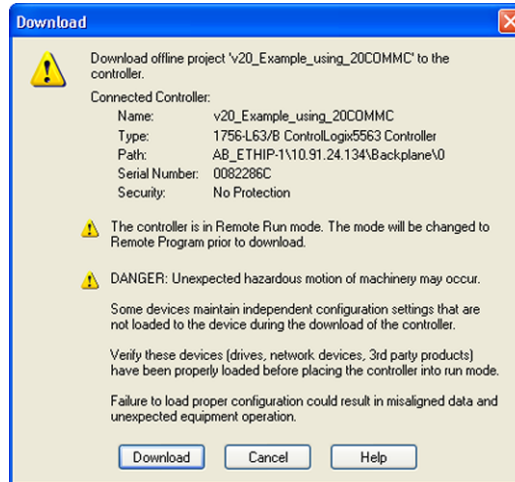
Download

Download offline project 'v20_Example_using_20COMMC' to the controller.

Connected Controller:

| | |
|---|---|
| Name: | v20_Example_using_20COMMC |
| Type: | 1756-L63/B ControlLogix5563 Controller |
| Path: | AB_ETHIP-1\10.91.24.134\Backplane\0 |
| Serial Number: | 0082286C |
| Security: | No Protection |

The controller is in Remote Run mode. The mode will be changed to Remote Program prior to download.

DANGER: Unexpected hazardous motion of machinery may occur.

Some devices maintain independent configuration settings that are not loaded to the device during the download of the controller.

Verify these devices (drives, network devices, 3rd party products) have been properly loaded before placing the controller into run mode.

Failure to load proper configuration could result in misaligned data and unexpected equipment operation.

Download Cancel Help